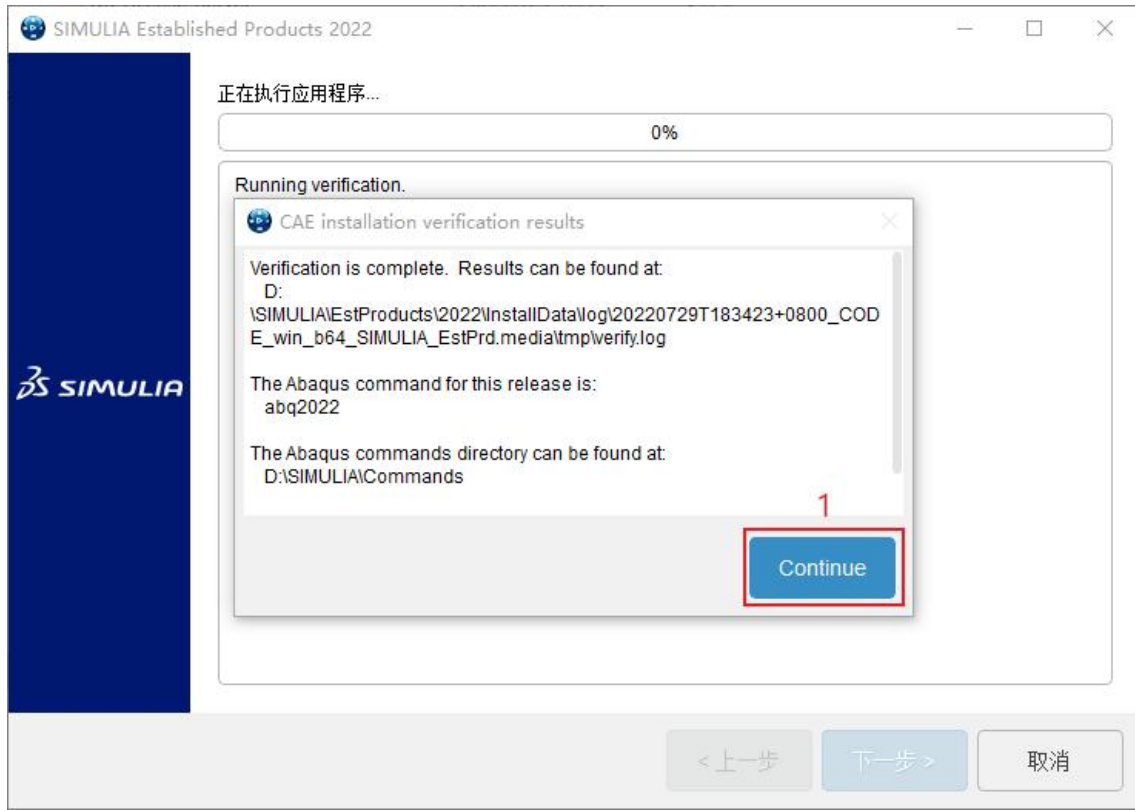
SIMULIA Established Products 2022

正在执行应用程序...

0%

Running verification.

CAE installation verification results

Verification is complete. Results can be found at:
D:
\SIMULIA\EstProducts\2022\InstallData\log\20220729T183423+0800_CODE_win_b64_SIMULIA_EstPrd.media\tmp\verify.log

The Abaqus command for this release is:
abq2022

The Abaqus commands directory can be found at:
D:\SIMULIA\Commands

1

Continue

3S SIMULIA

< 上一步

下一步 >

取消